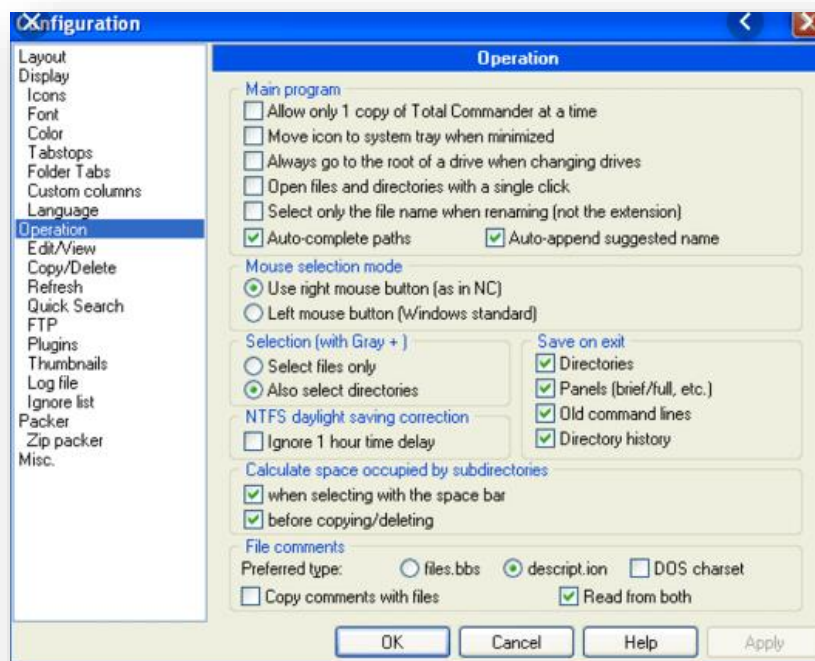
Configuration

Layout
Display
Icons
Font
Color
Tabstops
Folder Tabs
Custom columns
Language
Operation
Edit/View
Copy/Delete
Refresh
Quick Search
FTP
Plugins
Thumbnails
Log file
Ignore list
Packer
Zip packer
Misc.

Operation

Main program
Allow only 1 copy of Total Commander at a time
Move icon to system tray when minimized
Always go to the root of a drive when changing drives
Open files and directories with a single click
Select only the file name when renaming (not the extension)
Auto-complete paths
Auto-append suggested name

Mouse selection mode
Use right mouse button (as in NC)
Left mouse button (Windows standard)

Selection (with Gray + )
Select files only
Also select directories

Save on exit
Directories
Panels (brief/full, etc.)
Old command lines
Directory history

NTFS daylight saving correction
Ignore 1 hour time delay

Calculate space occupied by subdirectories
when selecting with the space bar
before copying/deleting

File comments
Preferred type:
files.bbs
descript.ion
DOS charset
Copy comments with files
Read from both

OK
Cancel
Help
Apply